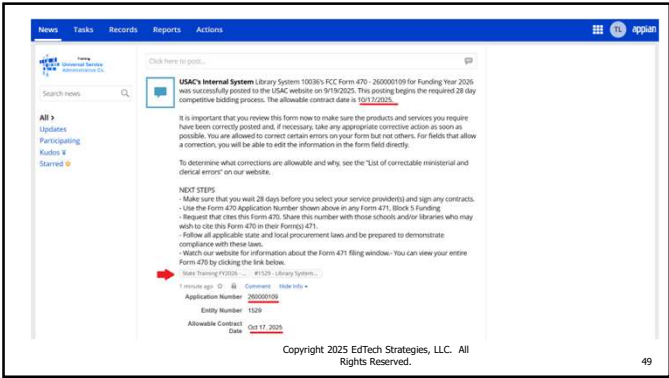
News Tasks Records Reports Actions

TL appian

Training Universal Service Administrative Co.

Search news

All >
Updates
Participating
Kudos
Starred

Click here to post...

USAC's Internal System Library System 10036's FCC Form 470 - 260000109 for Funding Year 2026 was successfully posted to the USAC website on 9/19/2025. This posting begins the required 28 day competitive bidding process. The allowable contract date is 10/17/2025.

It is important that you review this form now to make sure the products and services you require have been correctly posted and, if necessary, take any appropriate corrective action as soon as possible. You are allowed to correct certain errors on your form but not others. For fields that allow a correction, you will be able to edit the information in the form field directly.

To determine what corrections are allowable and why, see the "List of correctable ministerial and clerical errors" on our website.

NEXT STEPS
- Make sure that you wait 28 days before you select your service provider(s) and sign any contracts.
- Use the Form 470 Application Number shown above in any Form 471, Block 5 Funding
- Request that cites this Form 470. Share this number with those schools and/or libraries who may wish to cite this Form 470 in their Form(s) 471.
- Follow all applicable state and local procurement laws and be prepared to demonstrate compliance with these laws.
- Watch our website for information about the Form 471 filing window.- You can view your entire Form 470 by clicking the link below.

State Training FY2026 - ... #1529 - Library System...

1 minute ago Comment Hide Info

Application Number 260000109

Entity Number 1529

Allowable Contract Date Oct 17, 2025

Copyright 2025 EdTech Strategies, LLC. All Rights Reserved.

49